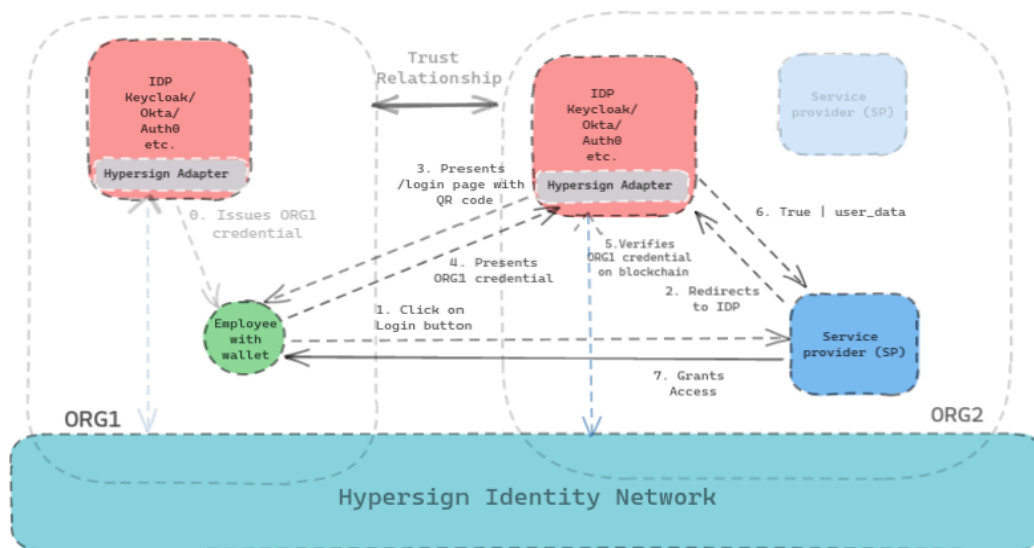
IDP
Keycloak/
Okta/
Auth0
etc.

Hypersign Adapter

Trust
Relationship

IDP
Keycloak/
Okta/
Auth0
etc.

Hypersign Adapter

Service
provider (SP)

3. Presents
/login page with
QR code

0. Issues ORG1
credential

5.Verifies
ORG1 credential
on blockchain

6. True | user_data

4. Presents
ORG1 credential

2. Redirects
to IDP

1. Click on
Login button

Employee
with
wallet

Service
provider (SP)

7. Grants
Access

ORG1

ORG2

Hypersign Identity Network